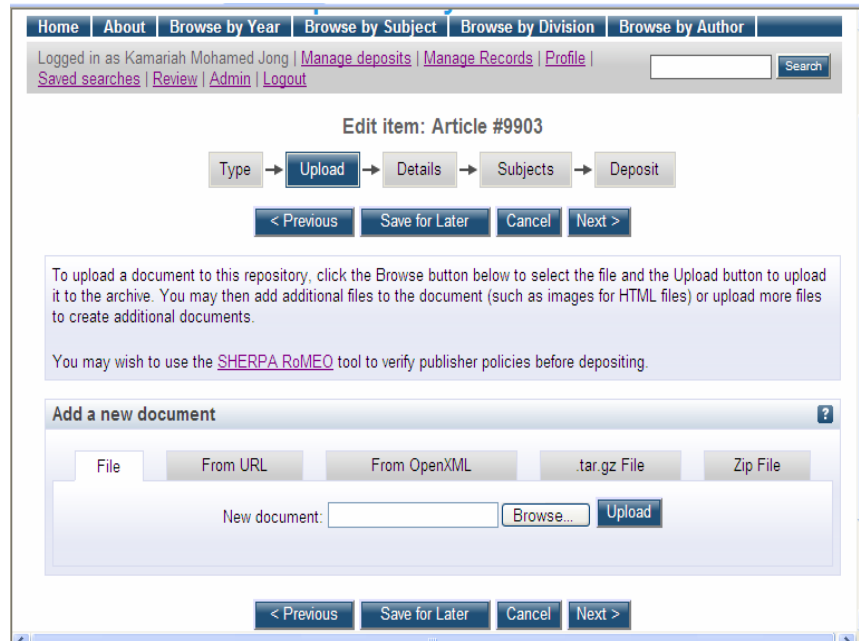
Home | About | Browse by Year | Browse by Subject | Browse by Division | Browse by Author

Logged in as Kamariah Mohamed Jong | Manage deposits | Manage Records | Profile | Saved searches | Review | Admin | Logout

Search

Edit item: Article #9903

Type → Upload → Details → Subjects → Deposit

< Previous Save for Later Cancel Next >

To upload a document to this repository, click the Browse button below to select the file and the Upload button to upload it to the archive. You may then add additional files to the document (such as images for HTML files) or upload more files to create additional documents.

You may wish to use the SHERPA RoMEO tool to verify publisher policies before depositing.

Add a new document

?

File From URL From OpenXML .tar.gz File Zip File

New document: Browse... Upload

< Previous Save for Later Cancel Next >